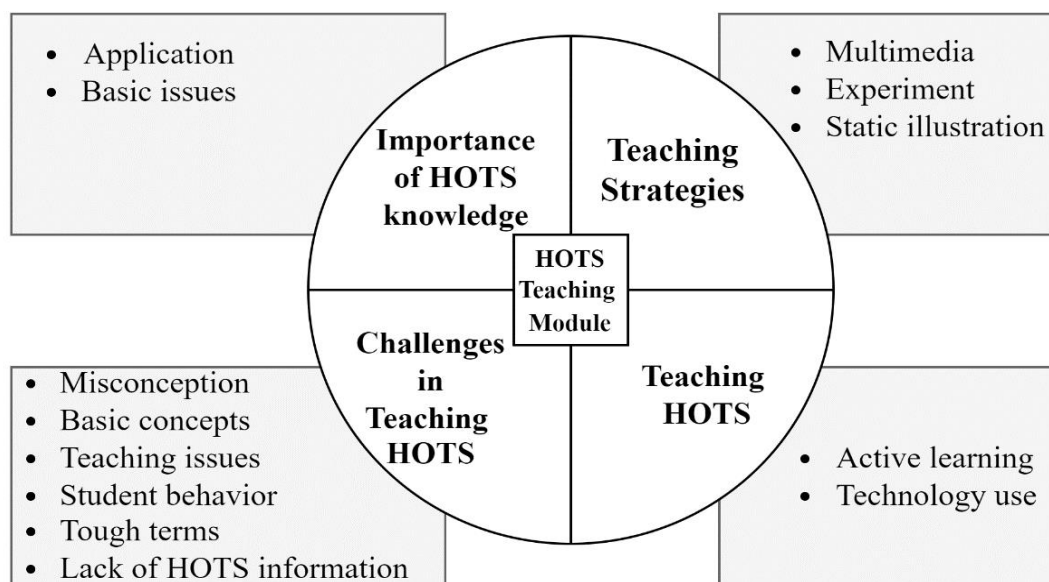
- Application
- Basic issues

Importance of HOTS knowledge

Teaching Strategies

- Multimedia
- Experiment
- Static illustration

HOTS Teaching Module

- Misconception
- Basic concepts
- Teaching issues
- Student behavior
- Tough terms
- Lack of HOTS information

Challenges in Teaching HOTS

Teaching HOTS

- Active learning
- Technology use